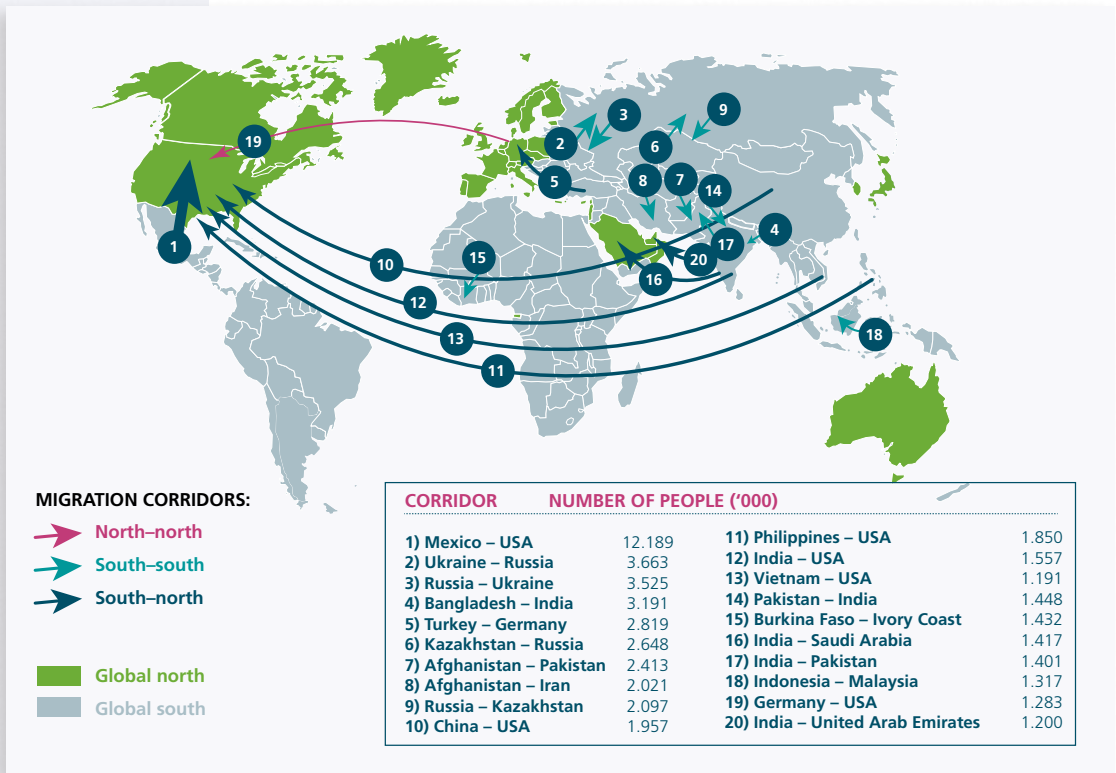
3
9
2
19
6
5
8
7
14
4
1
17
15
20
10
16
12
18
13
11

MIGRATION CORRIDORS:
North–north
South–south
South–north

Global north
Global south

CORRIDOR NUMBER OF PEOPLE ('000)

| | | | |
|---|---|---|---|
| 1) Mexico – USA | 12.189 | 11) Philippines – USA | 1.850 |
| 2) Ukraine – Russia | 3.663 | 12) India – USA | 1.557 |
| 3) Russia – Ukraine | 3.525 | 13) Vietnam – USA | 1.191 |
| 4) Bangladesh – India | 3.191 | 14) Pakistan – India | 1.448 |
| 5) Turkey – Germany | 2.819 | 15) Burkina Faso – Ivory Coast | 1.432 |
| 6) Kazakhstan – Russia | 2.648 | 16) India – Saudi Arabia | 1.417 |
| 7) Afghanistan – Pakistan | 2.413 | 17) India – Pakistan | 1.401 |
| 8) Afghanistan – Iran | 2.021 | 18) Indonesia – Malaysia | 1.317 |
| 9) Russia – Kazakhstan | 2.097 | 19) Germany – USA | 1.283 |
| 10) China – USA | 1.957 | 20) India – United Arab Emirates | 1.200 |